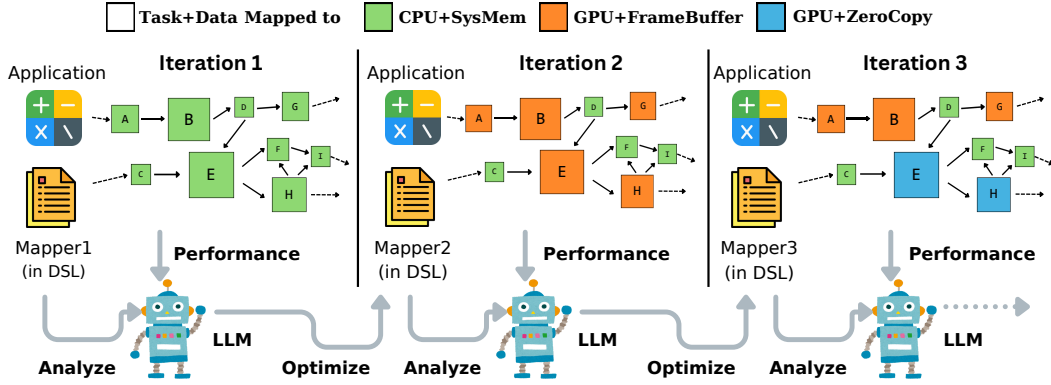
Task+Data Mapped to CPU+SysMem GPU+FrameBuffer GPU+ZeroCopy

Application
Iteration 1
A B D G C E F I H
Mapper1 (in DSL)
Performance
LLM
Analyze
Optimize

Application
Iteration 2
A B D G C E F I H
Mapper2 (in DSL)
Performance
LLM
Analyze
Optimize

Application
Iteration 3
A B D G C E F I H
Mapper3 (in DSL)
Performance
LLM
Analyze